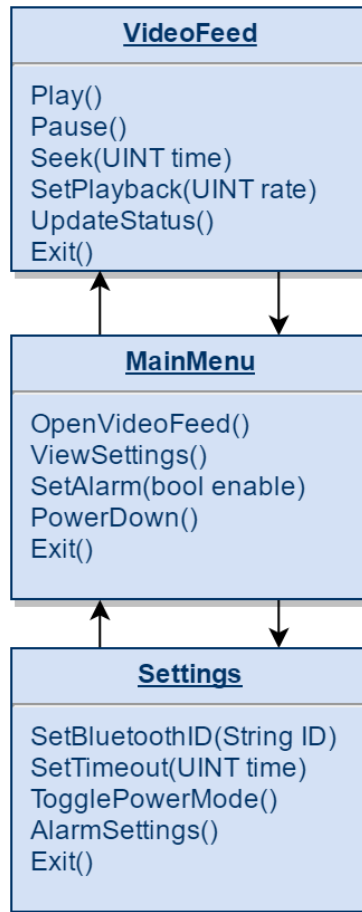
VideoFeed

Play()
Pause()
Seek(UINT time)
SetPlayback(UINT rate)
UpdateStatus()
Exit()

MainMenu

OpenVideoFeed()
ViewSettings()
SetAlarm(bool enable)
PowerDown()
Exit()

Settings

SetBluetoothID(String ID)
SetTimeout(UINT time)
TogglePowerMode()
AlarmSettings()
Exit()